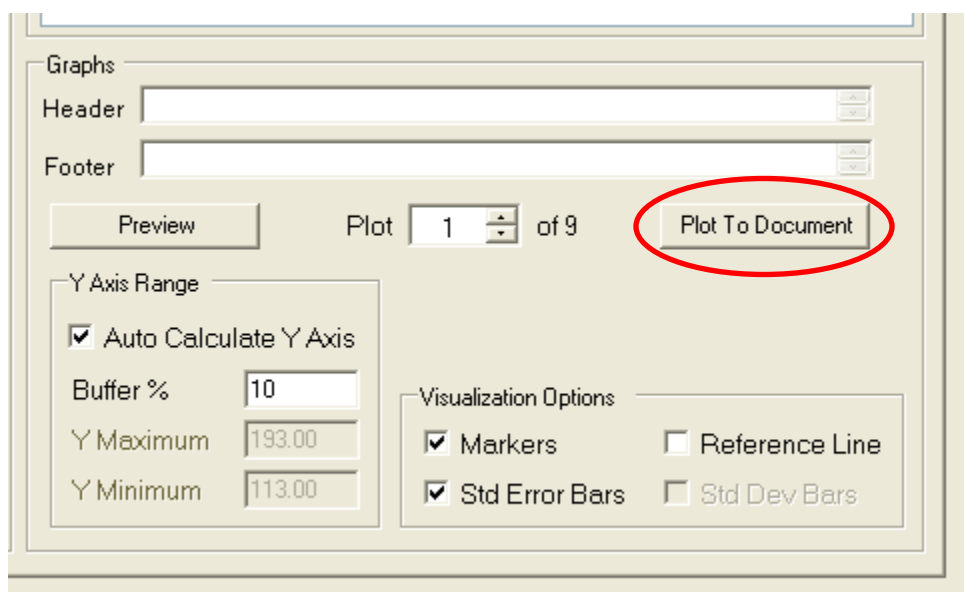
Graphs

Header

Footer

Preview

Plot 1 of 9

Plot To Document

Y Axis Range

Auto Calculate Y Axis

Buffer % 10

Y Maximum 193.00

Y Minimum 113.00

Visualization Options

Markers

Reference Line

Std Error Bars

Std Dev Bars